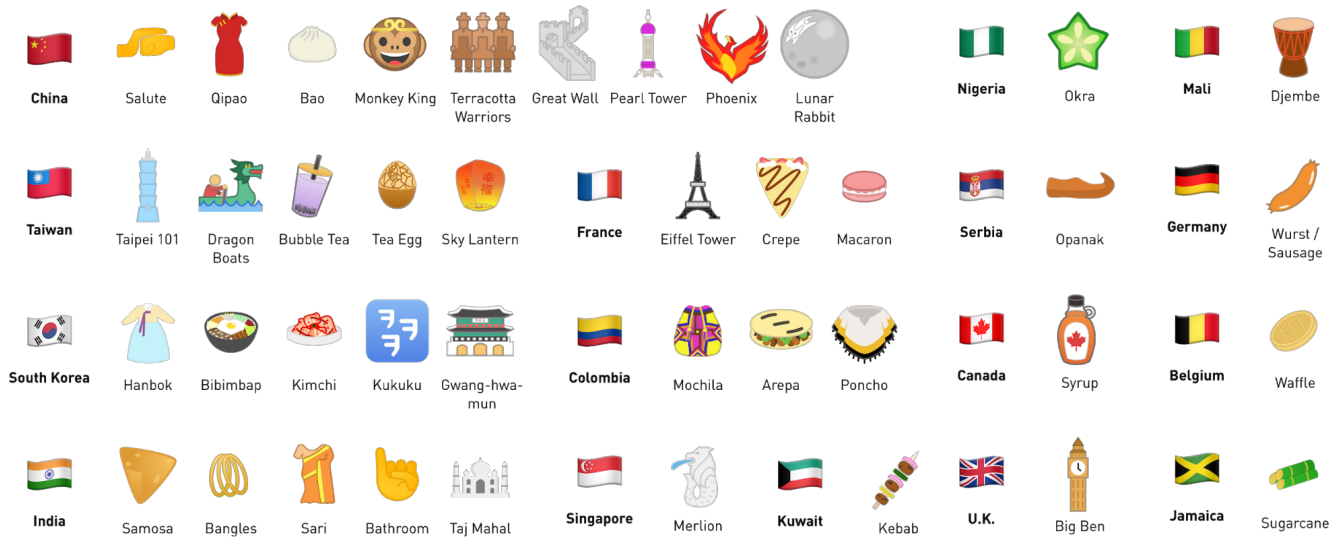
**China** Salute Qipao Bao Monkey King Terracotta Warriors Great Wall Pearl Tower Phoenix Lunar Rabbit

**Nigeria** Okra **Mali** Djembe

**Taiwan** Taipei 101 Dragon Boats Bubble Tea Tea Egg Sky Lantern

**France** Eiffel Tower Crepe Macaron

**Serbia** Opanak **Germany** Wurst / Sausage

**South Korea** Hanbok Bibimbap Kimchi Kukuku Gwang-hwa-mun

**Colombia** Mochila Arepa Poncho

**Canada** Syrup **Belgium** Waffle

**India** Samosa Bangles Sari Bathroom Taj Mahal

**Singapore** Merlion **Kuwait** Kebab

**U.K.** Big Ben **Jamaica** Sugarcane